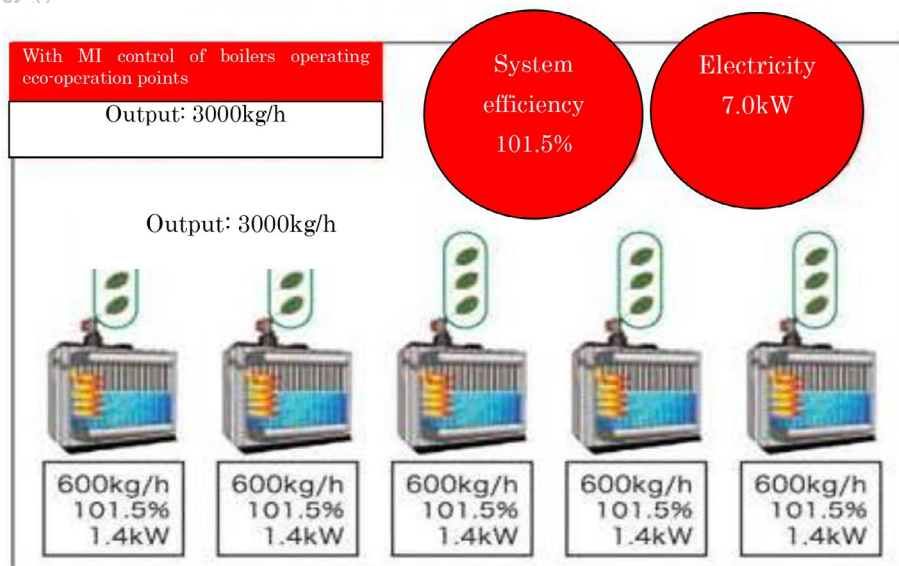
With MI control of boilers operating eco-operation points

Output: 3000kg/h

System efficiency 101.5%

Electricity 7.0kW

Output: 3000kg/h

600kg/h
101.5%
1.4kW

600kg/h
101.5%
1.4kW

600kg/h
101.5%
1.4kW

600kg/h
101.5%
1.4kW

600kg/h
101.5%
1.4kW